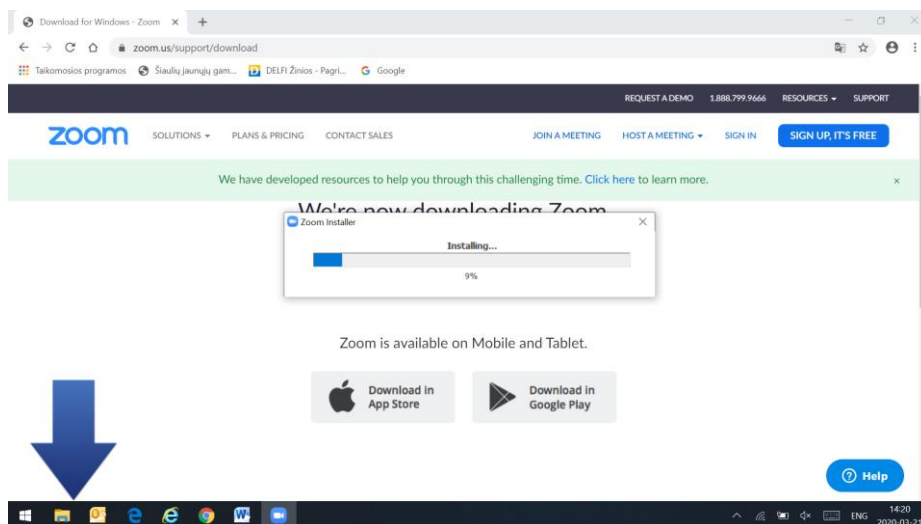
Download for Windows - Zoom ×
zoom.us/support/download
Taikomosios programos Šiaulių jaunųjų gam... DELFI Žinios - Pagri... Google

REQUEST A DEMO 1.888.799.9666 RESOURCES SUPPORT

zoom SOLUTIONS PLANS & PRICING CONTACT SALES JOIN A MEETING HOST A MEETING SIGN IN SIGN UP, IT'S FREE

We have developed resources to help you through this challenging time. Click here to learn more. ×

We're now downloading Zoom

Zoom Installer ×
Installing...
9%

Zoom is available on Mobile and Tablet.

Download in App Store
Download in Google Play

Help

ENG 14:20 2020-03-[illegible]